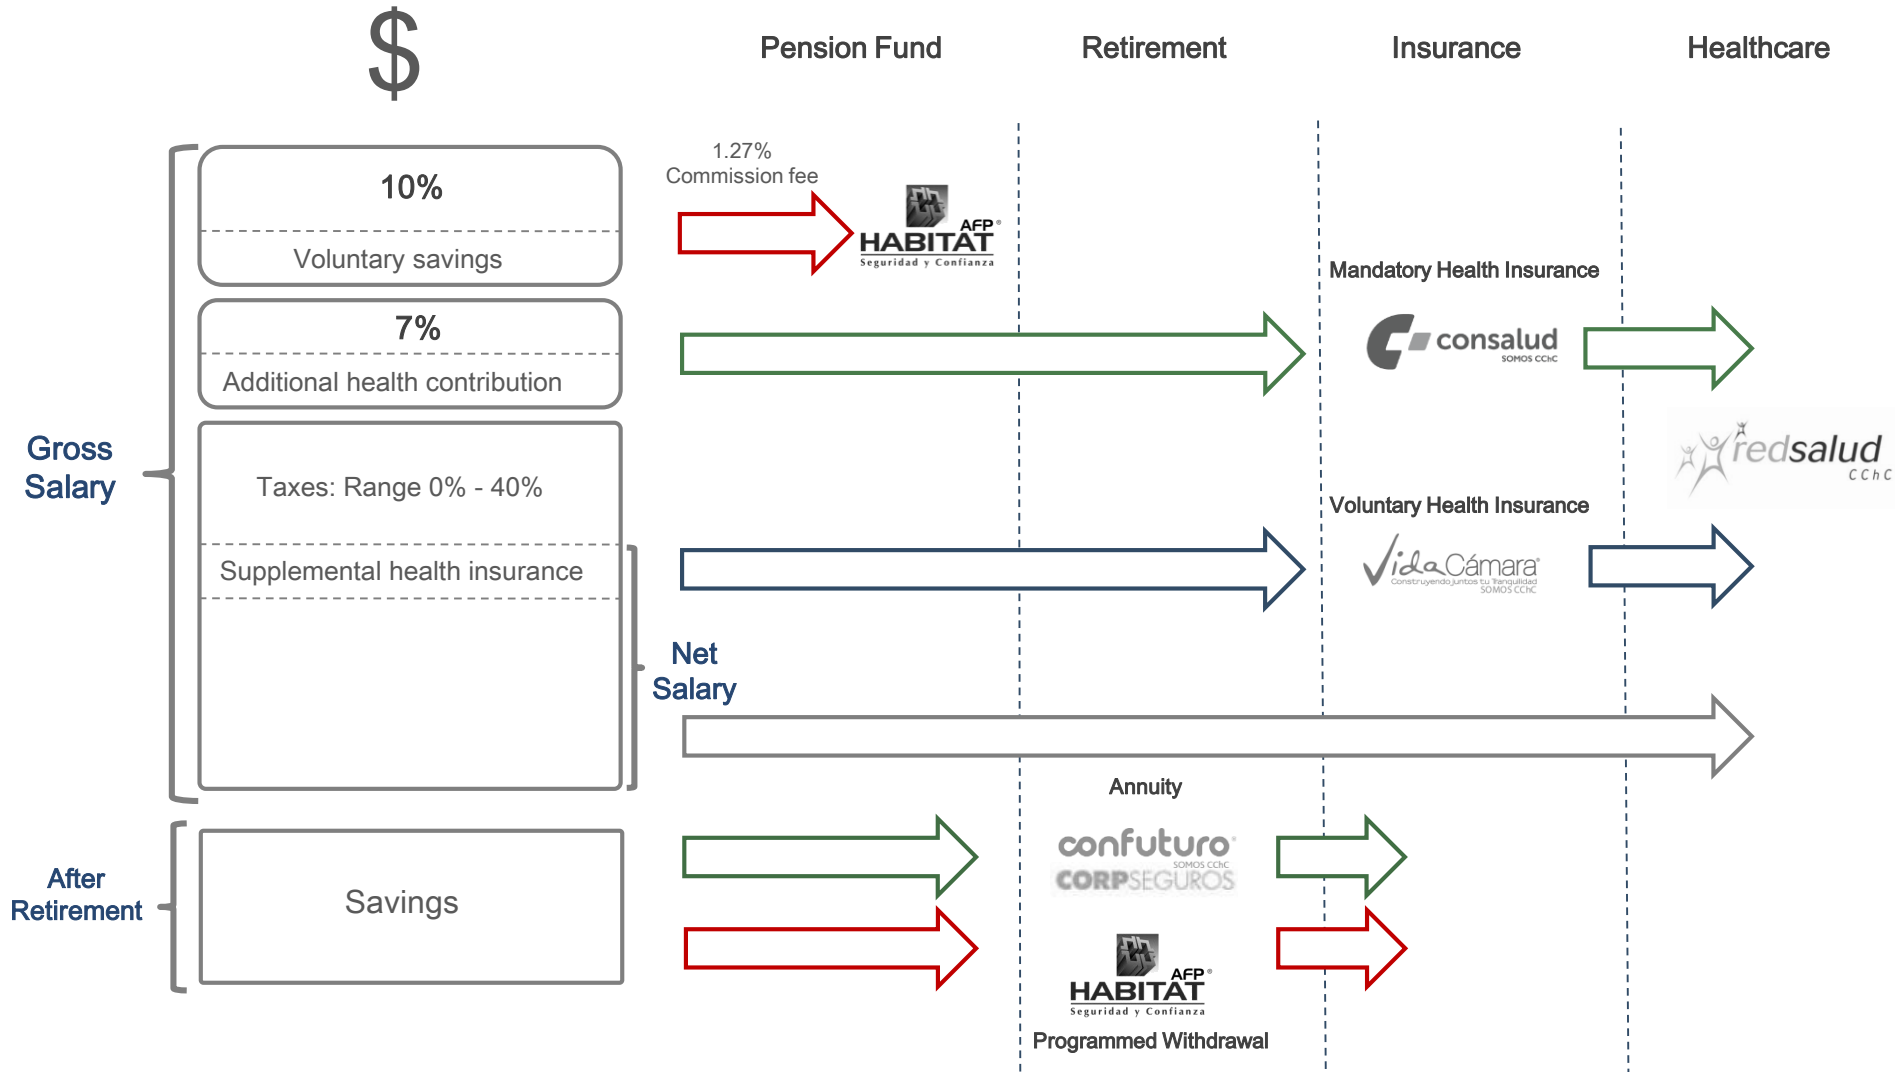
$

Pension Fund

Retirement

Insurance

Healthcare

Gross Salary

10%

Voluntary savings

1.27%
Commission fee

AFP HABITAT
Seguridad y Confianza

7%

Additional health contribution

Mandatory Health Insurance

consalud
SOMOS CChC

redsalud
CChC

Taxes: Range 0% - 40%

Supplemental health insurance

Voluntary Health Insurance

VidaCámara
Construyendo juntos tu Tranquilidad
SOMOS CChC

Net Salary

After Retirement

Savings

Annuity

confuturo
SOMOS CChC
CORPSEGUROS

AFP HABITAT
Seguridad y Confianza

Programmed Withdrawal